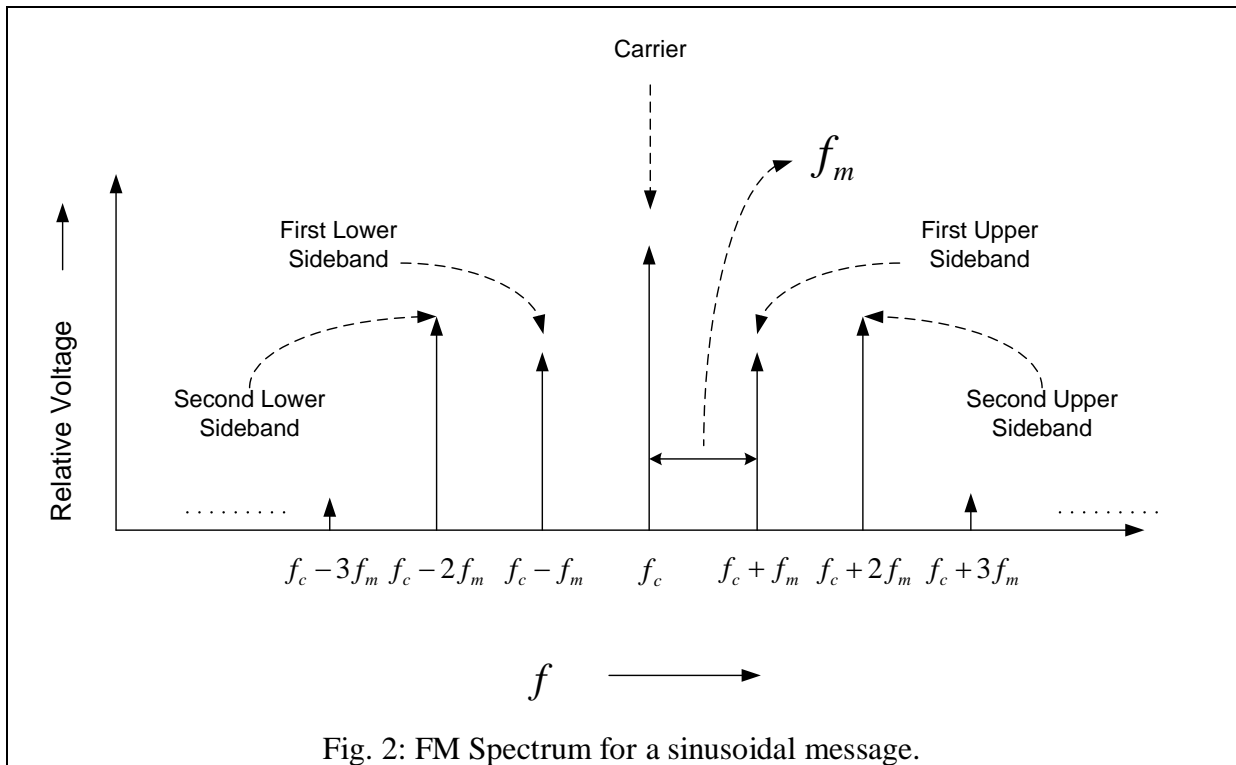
Carrier

$f_m$

Relative Voltage

First Lower Sideband

First Upper Sideband

Second Lower Sideband

Second Upper Sideband

.........

.........

$f_c-3f_m$ $f_c-2f_m$ $f_c-f_m$ $f_c$ $f_c+f_m$ $f_c+2f_m$ $f_c+3f_m$

$f$

Fig. 2: FM Spectrum for a sinusoidal message.